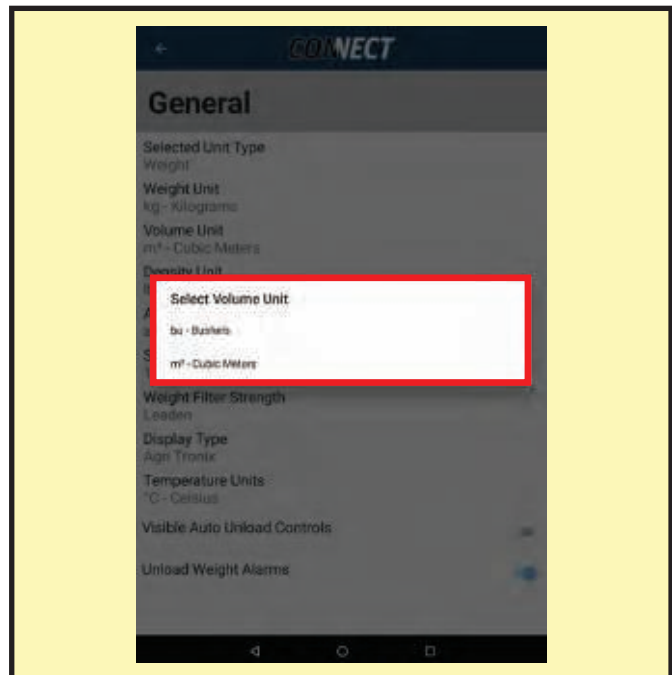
CONNECT

General

Selected Unit Type
Weight

Weight Unit
kg - Kilograms

Volume Unit
m³ - Cubic Meters

Density Unit

Select Volume Unit

bu - Bushels

m³ - Cubic Meters

Weight Filter Strength
Leaden

Display Type
Agri Tronix

Temperature Units
°C - Celsius

Visible Auto Unload Controls

Unload Weight Alarms